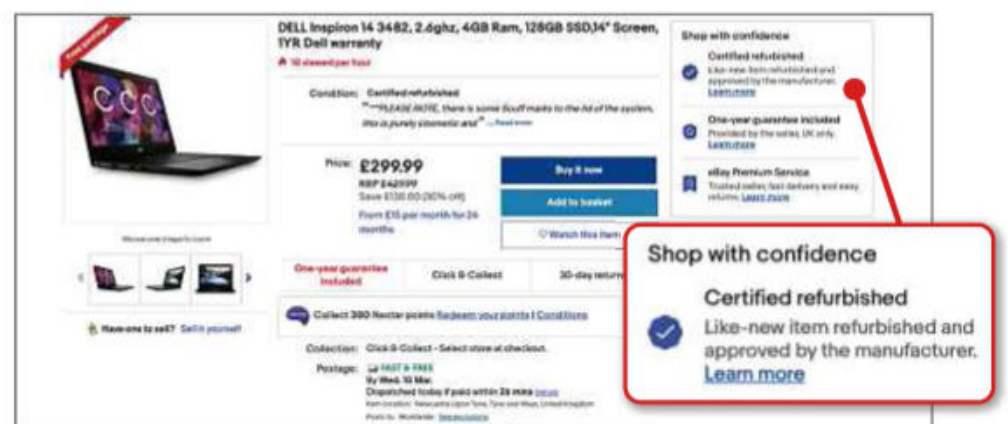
Free postage

DELL Inspiron 14 3482, 2.6ghz, 4GB Ram, 128GB SSD,14" Screen, 1YR Dell warranty

16 viewed per hour

Condition: Certified refurbished

"***PLEASE NOTE, there is some Scuff marks to the lid of the system, this is purely cosmetic and" ... Read more

Price: £299.99

RRP £429.99

Save £130.00 (30% off)

From £15 per month for 24 months

Buy it now

Add to basket

Watch this item

Mouse over image to zoom

Have one to sell? Sell it yourself

One-year guarantee included

Click & Collect

30-day returns

Collect 300 Nectar points Redeem your points | Conditions

Collection: Click & Collect - Select store at checkout.

Postage: FAST & FREE

By Wed, 16 Mar.

Dispatched today if paid within 26 mins Details

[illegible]

Posts to: Worldwide See exclusions

Shop with confidence

Certified refurbished

Like-new item refurbished and approved by the manufacturer. Learn more

One-year guarantee included

Provided by the seller, UK only. Learn more

eBay Premium Service

Trusted seller, fast delivery and easy returns. Learn more

Shop with confidence

Certified refurbished

Like-new item refurbished and approved by the manufacturer. Learn more